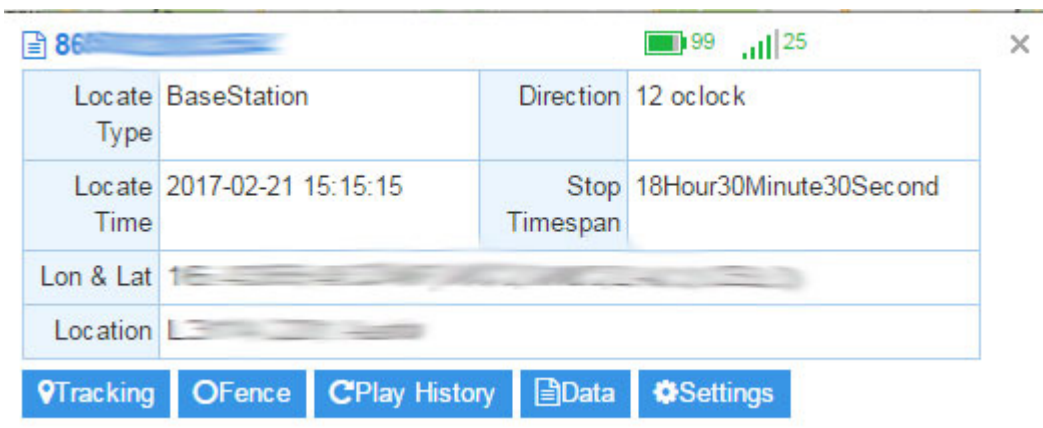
86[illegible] 99 25 ×

| Locate Type | BaseStation | Direction | 12 oclock |
|---|---|---|---|
| Locate Time | 2017-02-21 15:15:15 | Stop Timespan | 18Hour30Minute30Second |
| Lon & Lat | 1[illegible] | | |
| Location | L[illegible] | | |

Tracking Fence Play History Data Settings